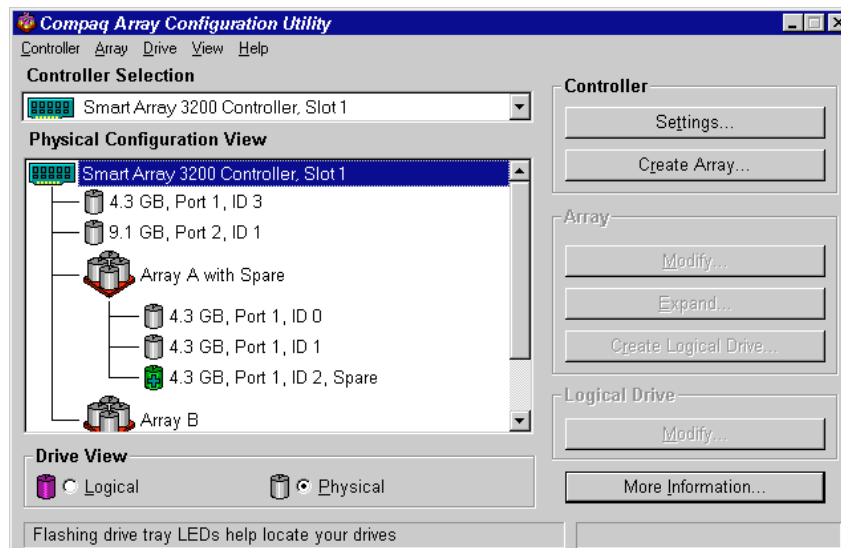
Compaq Array Configuration Utility

Controller Array Drive View Help

Controller Selection

Smart Array 3200 Controller, Slot 1

Physical Configuration View

Smart Array 3200 Controller, Slot 1
4.3 GB, Port 1, ID 3
9.1 GB, Port 2, ID 1
Array A with Spare
4.3 GB, Port 1, ID 0
4.3 GB, Port 1, ID 1
4.3 GB, Port 1, ID 2, Spare
Array B

Drive View

Logical Physical

Controller

Settings...

Create Array...

Array

Modify...

Expand...

Create Logical Drive...

Logical Drive

Modify...

More Information...

Flashing drive tray LEDs help locate your drives